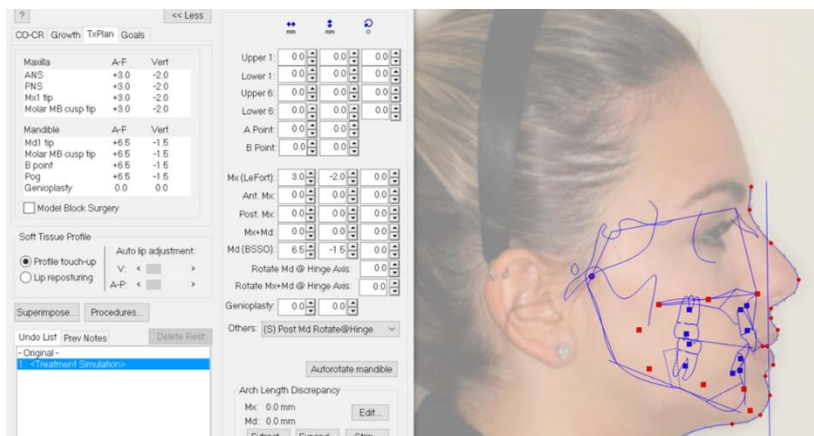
?
<< Less

CO-CR Growth TxPlan Goals

| Maxilla | A-P | Vert |
|---|---|---|
| ANS | +3.0 | -2.0 |
| PNS | +3.0 | -2.0 |
| Mx1 tip | +3.0 | -2.0 |
| Molar MB cusp tip | +3.0 | -2.0 |

| Mandible | A-P | Vert |
|---|---|---|
| Md1 tip | +6.5 | -1.5 |
| Molar MB cusp tip | +6.5 | -1.5 |
| B point | +6.5 | -1.5 |
| Pog | +6.5 | -1.5 |
| Genioplasty | 0.0 | 0.0 |

Model Block Surgery

Soft Tissue Profile
Auto lip adjustment:
Profile touch-up
Lip repositioning
V:
A-P:

Superimpose... Procedures...

Undo List Prev Notes Delete Rest
- Original -
1: <Treatment Simulation>

mm mm °

Upper 1: 0.0 0.0 0.0
Lower 1: 0.0 0.0 0.0
Upper 6: 0.0 0.0 0.0
Lower 6: 0.0 0.0 0.0
A Point: 0.0 0.0
B Point: 0.0 0.0

Mx (LeFort): 3.0 -2.0 0.0
Ant. Mx: 0.0 0.0 0.0
Post. Mx: 0.0 0.0 0.0
Mx+Md: 0.0 0.0 0.0
Md (BSSO): 6.5 -1.5 0.0
Rotate Md @ Hinge Axis: 0.0
Rotate Mx+Md @ Hinge Axis: 0.0
Genioplasty: 0.0 0.0

Others: (S) Post Md Rotate@Hinge

Autorotate mandible

Arch Length Discrepancy
Mx: 0.0 mm
Md: 0.0 mm
Edit...
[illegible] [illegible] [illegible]